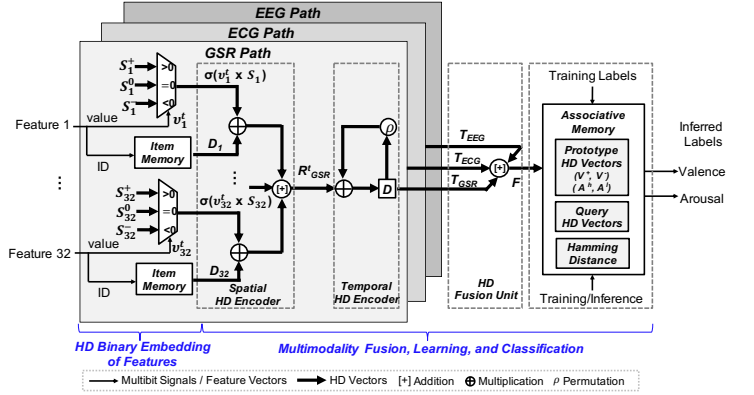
EEG Path

ECG Path

GSR Path

$S_1^+$
$S_1^0$
$S_1^-$
>0
=0
<0
value
$v_1^t$
Feature 1
ID
Item Memory
$D_1$
$\sigma(v_1^t \times S_1)$

⋮

$S_{32}^+$
$S_{32}^0$
$S_{32}^-$
>0
=0
<0
value
$v_{32}^t$
Feature 32
ID
Item Memory
$D_{32}$
$\sigma(v_{32}^t \times S_{32})$
[+]
Spatial HD Encoder

$R^t_{GSR}$
$\rho$
D
Temporal HD Encoder

$T_{EEG}$
$T_{ECG}$
$T_{GSR}$
[+]
F
HD Fusion Unit

Training Labels
Associative Memory
Prototype HD Vectors
($V^+$, $V^-$)
($A^h$, $A^l$)
Query HD Vectors
Hamming Distance
Training/Inference

Inferred Labels
Valence
Arousal

HD Binary Embedding of Features

Multimodality Fusion, Learning, and Classification

Multibit Signals / Feature Vectors
HD Vectors
[+] Addition
⊕ Multiplication
$\rho$ Permutation